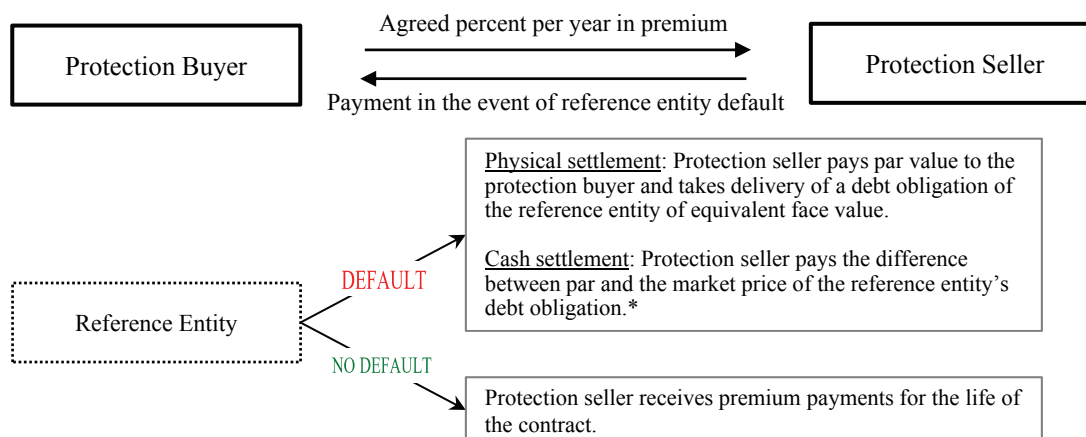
Agreed percent per year in premium

Protection Buyer

Protection Seller

Payment in the event of reference entity default

Physical settlement: Protection seller pays par value to the protection buyer and takes delivery of a debt obligation of the reference entity of equivalent face value.

Cash settlement: Protection seller pays the difference between par and the market price of the reference entity's debt obligation.*

DEFAULT

Reference Entity

NO DEFAULT

Protection seller receives premium payments for the life of the contract.